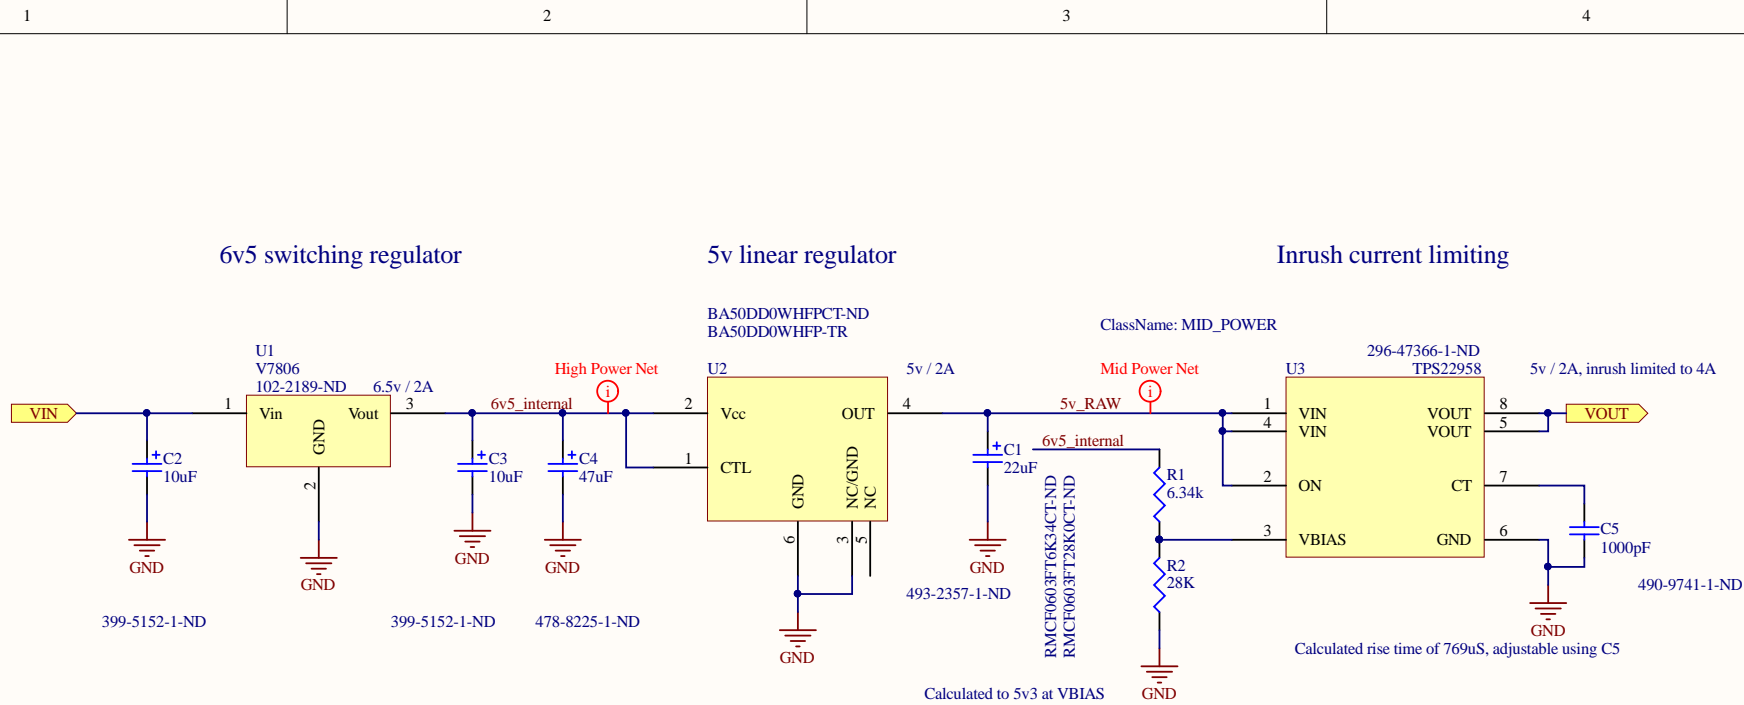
1 2 3 4

6v5 switching regulator

5v linear regulator

Inrush current limiting

BA50DD0WHFPCT-ND
BA50DD0WHFP-TR

ClassName: MID_POWER

U1
V7806
102-2189-ND
6.5v / 2A

High Power Net

U2

5v / 2A

Mid Power Net

296-47366-1-ND
U3 TPS22958

5v / 2A, inrush limited to 4A

VIN

1 Vin Vout 3
GND
2

6v5_internal

2 Vcc OUT 4

5v_RAW

1 VIN VOUT 8
4 VIN VOUT 5

VOUT

C2
10uF

C3
10uF

C4
47uF

1 CTL

GND NC/GND NC
6 3 5

C1
22uF

6v5_internal

R1
6.34k

R2
28K

2 ON CT 7

3 VBIAS GND 6

C5
1000pF

GND GND GND GND GND GND GND GND

399-5152-1-ND

399-5152-1-ND

478-8225-1-ND

493-2357-1-ND

RMCF0603FT6K34CT-ND
RMCF0603FT28K0CT-ND

490-9741-1-ND

Calculated rise time of 769uS, adjustable using C5

Calculated to 5v3 at VBIAS